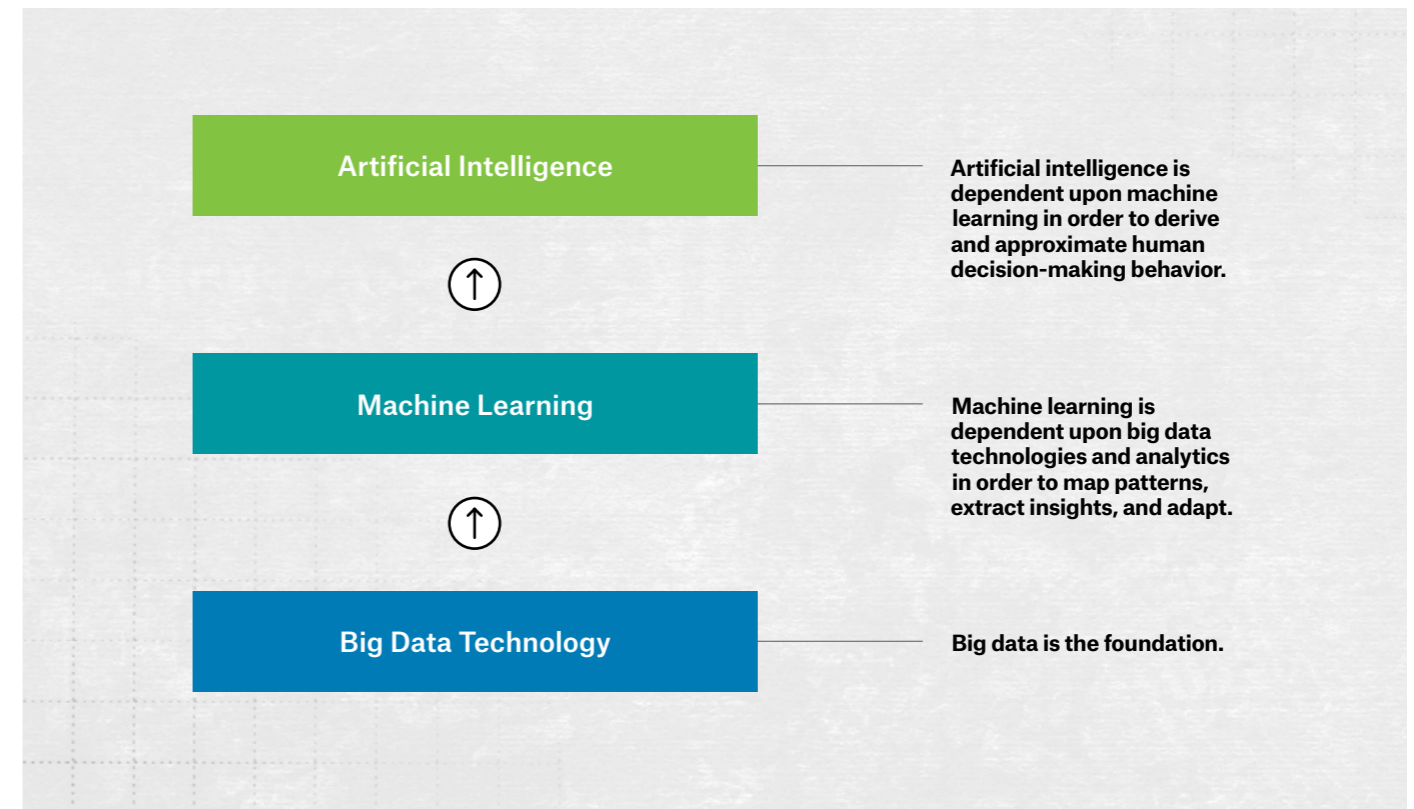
Artificial Intelligence

Artificial intelligence is dependent upon machine learning in order to derive and approximate human decision-making behavior.

Machine Learning

Machine learning is dependent upon big data technologies and analytics in order to map patterns, extract insights, and adapt.

Big Data Technology

Big data is the foundation.